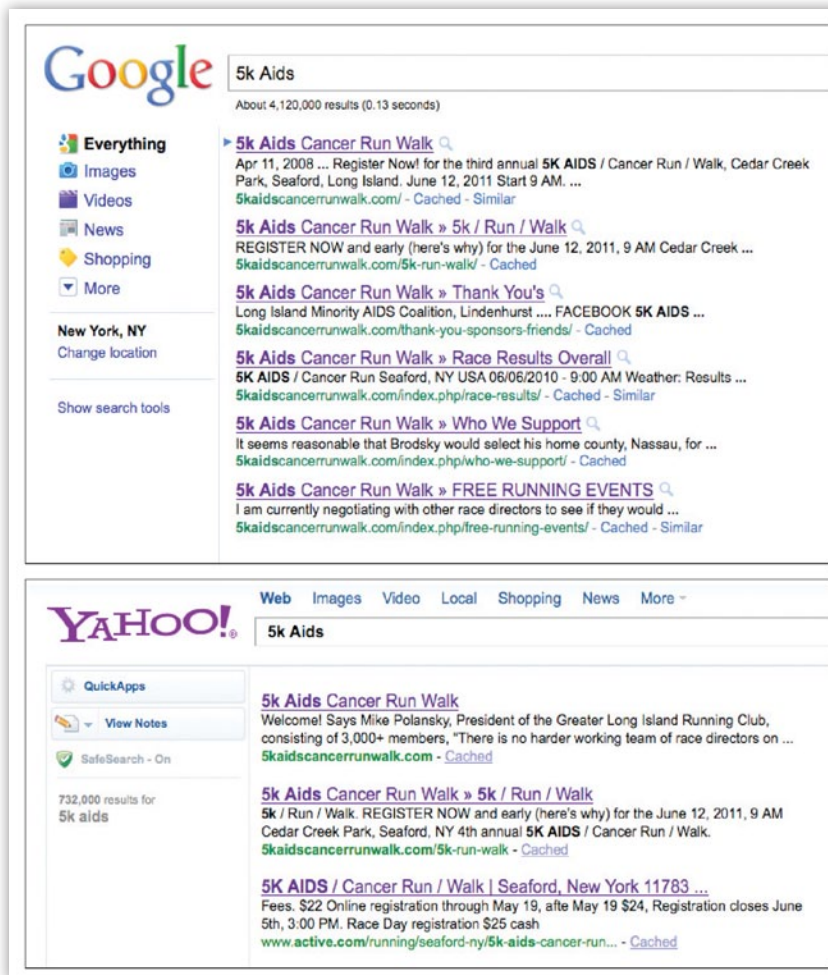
Google

5k Aids

About 4,120,000 results (0.13 seconds)

Everything
Images
Videos
News
Shopping
More

New York, NY
Change location

Show search tools

5k Aids Cancer Run Walk
Apr 11, 2008 ... Register Now! for the third annual 5K AIDS / Cancer Run / Walk, Cedar Creek Park, Seaford, Long Island. June 12, 2011 Start 9 AM. ...
5kaidscancerrunwalk.com/ - Cached - Similar

5k Aids Cancer Run Walk » 5k / Run / Walk
REGISTER NOW and early (here's why) for the June 12, 2011, 9 AM Cedar Creek ...
5kaidscancerrunwalk.com/5k-run-walk/ - Cached

5k Aids Cancer Run Walk » Thank You's
Long Island Minority AIDS Coalition, Lindenhurst .... FACEBOOK 5K AIDS ...
5kaidscancerrunwalk.com/thank-you-sponsors-friends/ - Cached

5k Aids Cancer Run Walk » Race Results Overall
5K AIDS / Cancer Run Seaford, NY USA 06/06/2010 - 9:00 AM Weather: Results ...
5kaidscancerrunwalk.com/index.php/race-results/ - Cached - Similar

5k Aids Cancer Run Walk » Who We Support
It seems reasonable that Brodsky would select his home county, Nassau, for ...
5kaidscancerrunwalk.com/index.php/who-we-support/ - Cached

5k Aids Cancer Run Walk » FREE RUNNING EVENTS
I am currently negotiating with other race directors to see if they would ...
5kaidscancerrunwalk.com/index.php/free-running-events/ - Cached - Similar

YAHOO!

Web Images Video Local Shopping News More

5k Aids

QuickApps
View Notes
SafeSearch - On

732,000 results for
5k aids

5k Aids Cancer Run Walk
Welcome! Says Mike Polansky, President of the Greater Long Island Running Club, consisting of 3,000+ members, "There is no harder working team of race directors on ...
5kaidscancerrunwalk.com - Cached

5k Aids Cancer Run Walk » 5k / Run / Walk
5k / Run / Walk. REGISTER NOW and early (here's why) for the June 12, 2011, 9 AM Cedar Creek Park, Seaford, NY 4th annual 5K AIDS / Cancer Run / Walk.
5kaidscancerrunwalk.com/5k-run-walk - Cached

5K AIDS / Cancer Run / Walk | Seaford, New York 11783 ...
Fees. $22 Online registration through May 19, afte May 19 $24, Registration closes June 5th, 3:00 PM. Race Day registration $25 cash
www.active.com/running/seaford-ny/5k-aids-cancer-run... - Cached